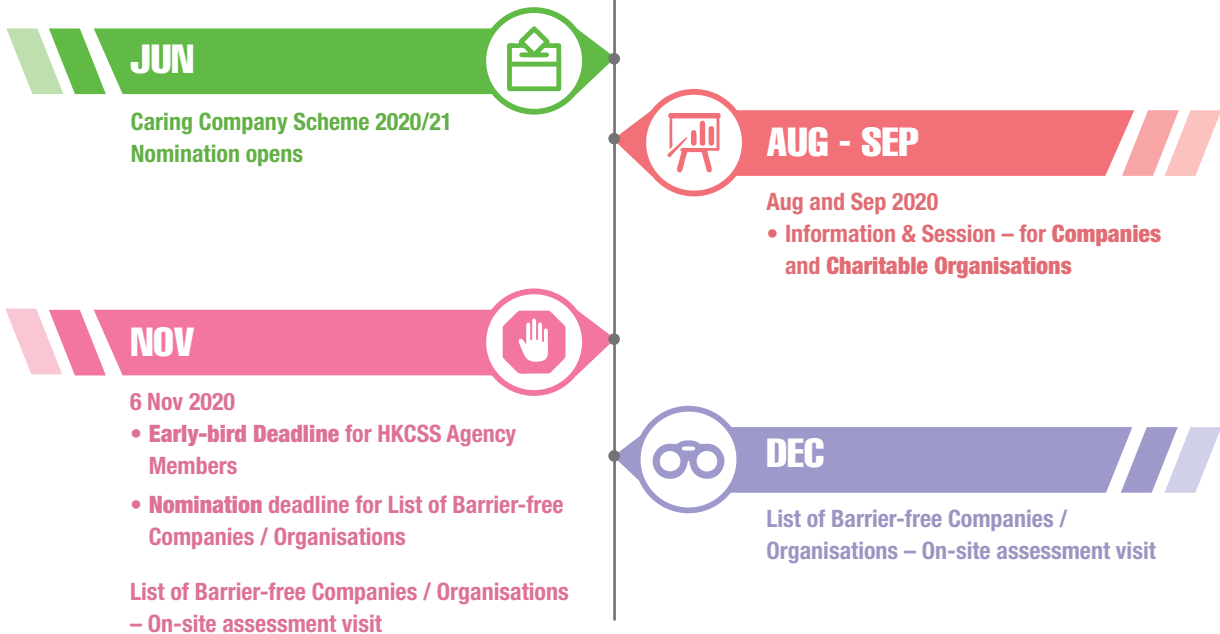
JUN

Caring Company Scheme 2020/21
Nomination opens

AUG - SEP

Aug and Sep 2020
• Information & Session – for Companies and Charitable Organisations

NOV

6 Nov 2020
• Early-bird Deadline for HKCSS Agency Members
• Nomination deadline for List of Barrier-free Companies / Organisations

List of Barrier-free Companies / Organisations – On-site assessment visit

DEC

List of Barrier-free Companies / Organisations – On-site assessment visit